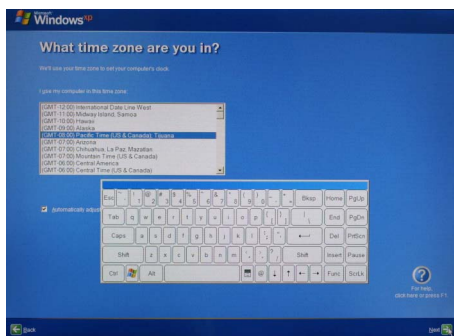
Microsoft Windows xp

What time zone are you in?

We'll use your time zone to set your computer's clock.

I use my computer in this time zone:

(GMT-12:00) International Date Line West
(GMT-11:00) Midway Island, Samoa
(GMT-10:00) Hawaii
(GMT-09:00) Alaska
(GMT-08:00) Pacific Time (US & Canada); Tijuana
(GMT-07:00) Arizona
(GMT-07:00) Chihuahua, La Paz, Mazatlan
(GMT-07:00) Mountain Time (US & Canada)
(GMT-06:00) Central America
(GMT-06:00) Central Time (US & Canada)

Automatically adjust

| Esc | ` | 1 | 2 | 3 | 4 | 5 | 6 | 7 | 8 | 9 | 0 | - | = | Bksp | Home | PgUp |
|---|---|---|---|---|---|---|---|---|---|---|---|---|---|---|---|---|
| Tab | q | w | e | r | t | y | u | i | o | p | [ | ] | \ | | End | PgDn |
| Caps | a | s | d | f | g | h | j | k | l | ; | ' | | | | Del | PrtScn |
| Shift | z | x | c | v | b | n | m | , | . | / | | Shift | | | Insert | Pause |
| Ctrl | | Alt | | | | | | | | | @ | ↓ | ↑ | ← | → | Func | ScrLk |

For help, click here or press F1.

Back

Next